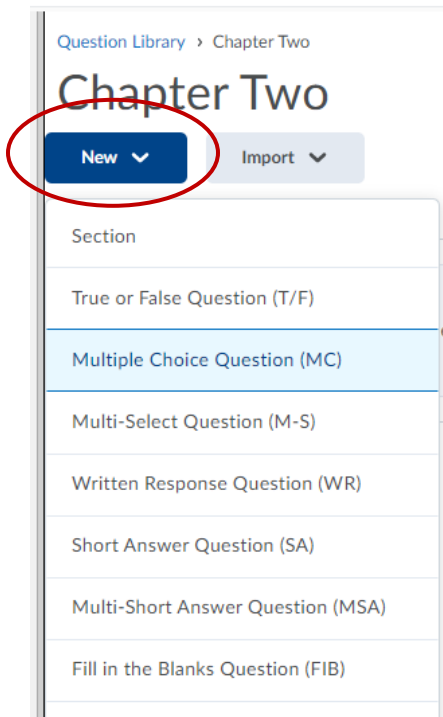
Question Library › Chapter Two

Chapter Two

New

Import

Section

True or False Question (T/F)

Multiple Choice Question (MC)

Multi-Select Question (M-S)

Written Response Question (WR)

Short Answer Question (SA)

Multi-Short Answer Question (MSA)

Fill in the Blanks Question (FIB)